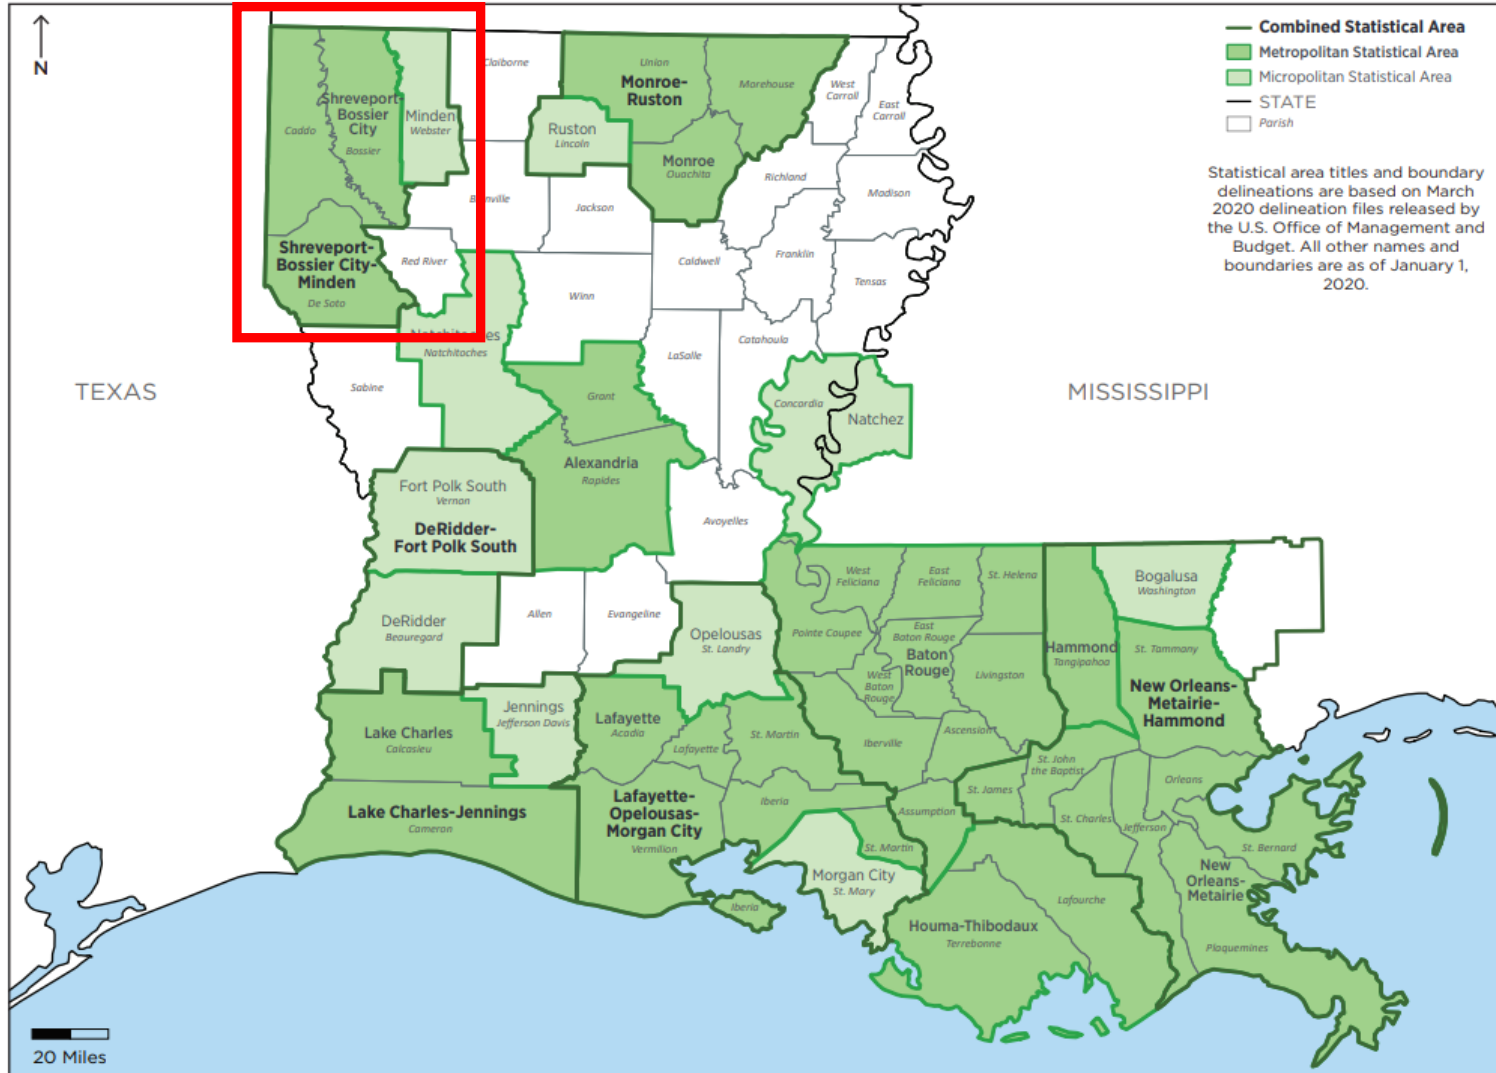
N

Combined Statistical Area
Metropolitan Statistical Area
Micropolitan Statistical Area
STATE
Parish

Statistical area titles and boundary delineations are based on March 2020 delineation files released by the U.S. Office of Management and Budget. All other names and boundaries are as of January 1, 2020.

TEXAS

MISSISSIPPI

Shreveport-Bossier City
Caddo
Bossier
Minden
Webster
Claiborne
Bienville
Shreveport-Bossier City-Minden
De Soto
Red River
Natchitoches
Natchitoches
Union
Monroe-Ruston
Morehouse
West Carroll
East Carroll
Ruston
Lincoln
Monroe
Ouachita
Richland
Madison
Jackson
Caldwell
Franklin
Tensas
Winn
Sabine
LaSalle
Catahoula
Concordia
Natchez
Grant
Alexandria
Rapides
Avoyelles
Fort Polk South
Vernon
DeRidder-Fort Polk South
DeRidder
Beauregard
Allen
Evangeline
Opelousas
St. Landry
West Feliciana
East Feliciana
St. Helena
Bogalusa
Washington
Pointe Coupee
East Baton Rouge
Baton Rouge
West Baton Rouge
Livingston
Hammond
Tangipahoa
St. Tammany
New Orleans-Metairie-Hammond
Jennings
Jefferson Davis
Lafayette
Acadia
Lafayette
St. Martin
Iberville
Ascension
St. John the Baptist
Lake Charles
Calcasieu
St. James
Orleans
Lake Charles-Jennings
Cameron
Lafayette-Opelousas-Morgan City
Vermilion
Iberia
Assumption
St. Charles
Jefferson
St. Bernard
St. Martin
Morgan City
St. Mary
Iberia
New Orleans-Metairie
Lafourche
Houma-Thibodaux
Terrebonne
Plaquemines

20 Miles